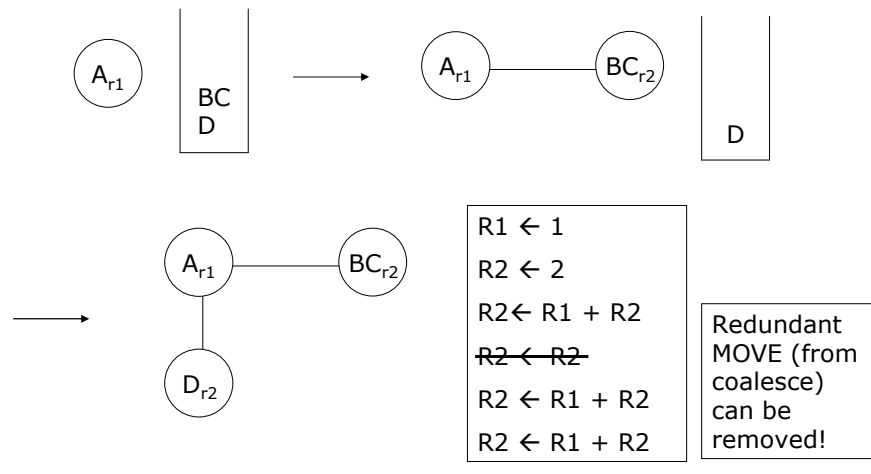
$A_{r1}$

BC
D

$A_{r1}$

$BC_{r2}$

D

$A_{r1}$

$BC_{r2}$

$D_{r2}$

R1 $\leftarrow$ 1
R2 $\leftarrow$ 2
R2 $\leftarrow$ R1 + R2
~~R2 $\leftarrow$ R2~~
R2 $\leftarrow$ R1 + R2
R2 $\leftarrow$ R1 + R2

Redundant MOVE (from coalesce) can be removed!